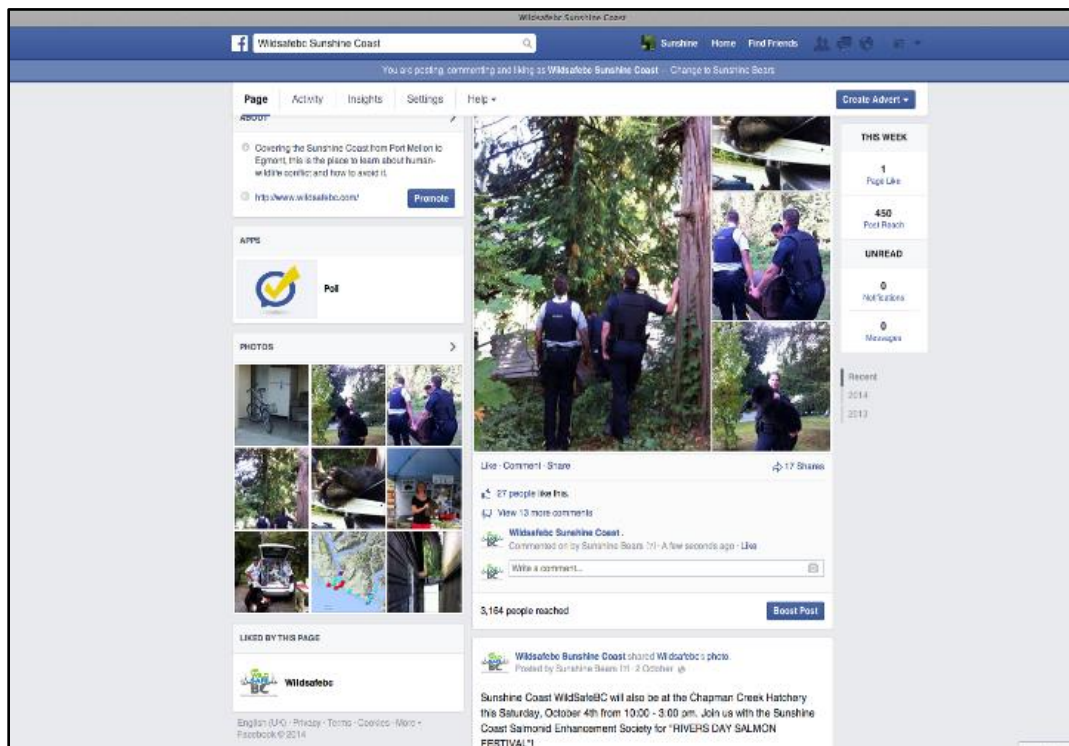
Wildsafebc Sunshine Coast

Wildsafebc Sunshine Coast

Sunshine Home Find Friends

You are posting, commenting and liking as Wildsafebc Sunshine Coast · Change to Sunshine Bears

Page Activity Insights Settings Help ▾

Create Advert ▾

ABOUT

Covering the Sunshine Coast from Port Mellon to Egmont, this is the place to learn about human-wildlife conflict and how to avoid it.

http://www.wildsafebc.com/

Promote

APPS

Poll

PHOTOS

LIKED BY THIS PAGE

Wildsafebc

English (UK) · Privacy · Terms · Cookies · More ▾
Facebook © 2014

Like · Comment · Share

17 Shares

27 people like this.

View 13 more comments

Wildsafebc Sunshine Coast .
Commented on by Sunshine Bears [?] · A few seconds ago · Like

Write a comment...

3,164 people reached

Boost Post

Wildsafebc Sunshine Coast shared Wildsafebc's photo.
Posted by Sunshine Bears [?] · 2 October

Sunshine Coast WildSafeBC will also be at the Chapman Creek Hatchery this Saturday, October 4th from 10:00 - 3:00 pm. Join us with the Sunshine Coast Salmonid Enhancement Society for "RIVERS DAY SALMON FESTIVAL"!

THIS WEEK

1
Page Like

450
Post Reach

UNREAD

0
Notifications

0
Messages

Recent
2014
2013